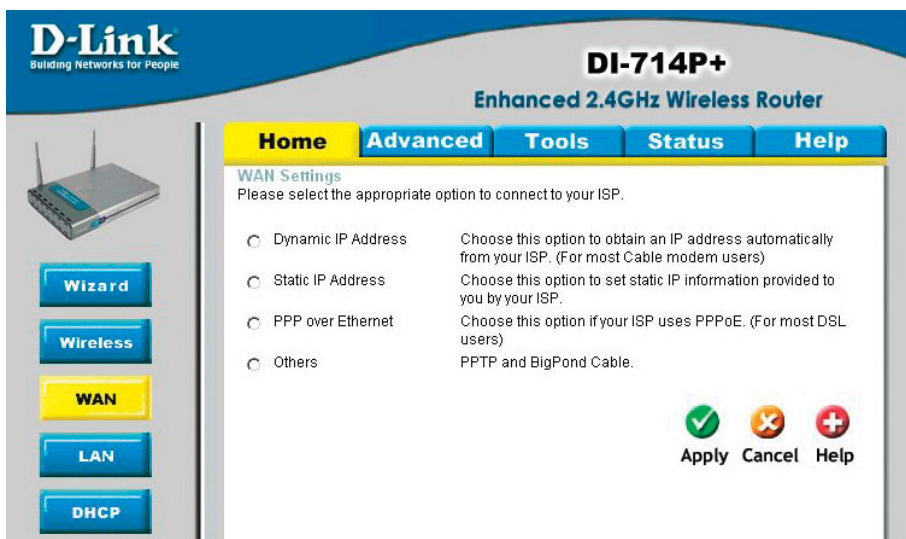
D-Link
Building Networks for People

DI-714P+
Enhanced 2.4GHz Wireless Router

Home Advanced Tools Status Help

Wizard
Wireless
WAN
LAN
DHCP

WAN Settings
Please select the appropriate option to connect to your ISP.

| | |
|---|---|
| Dynamic IP Address | Choose this option to obtain an IP address automatically from your ISP. (For most Cable modem users) |
| Static IP Address | Choose this option to set static IP information provided to you by your ISP. |
| PPP over Ethernet | Choose this option if your ISP uses PPPoE. (For most DSL users) |
| Others | PPTP and BigPond Cable. |

Apply Cancel Help